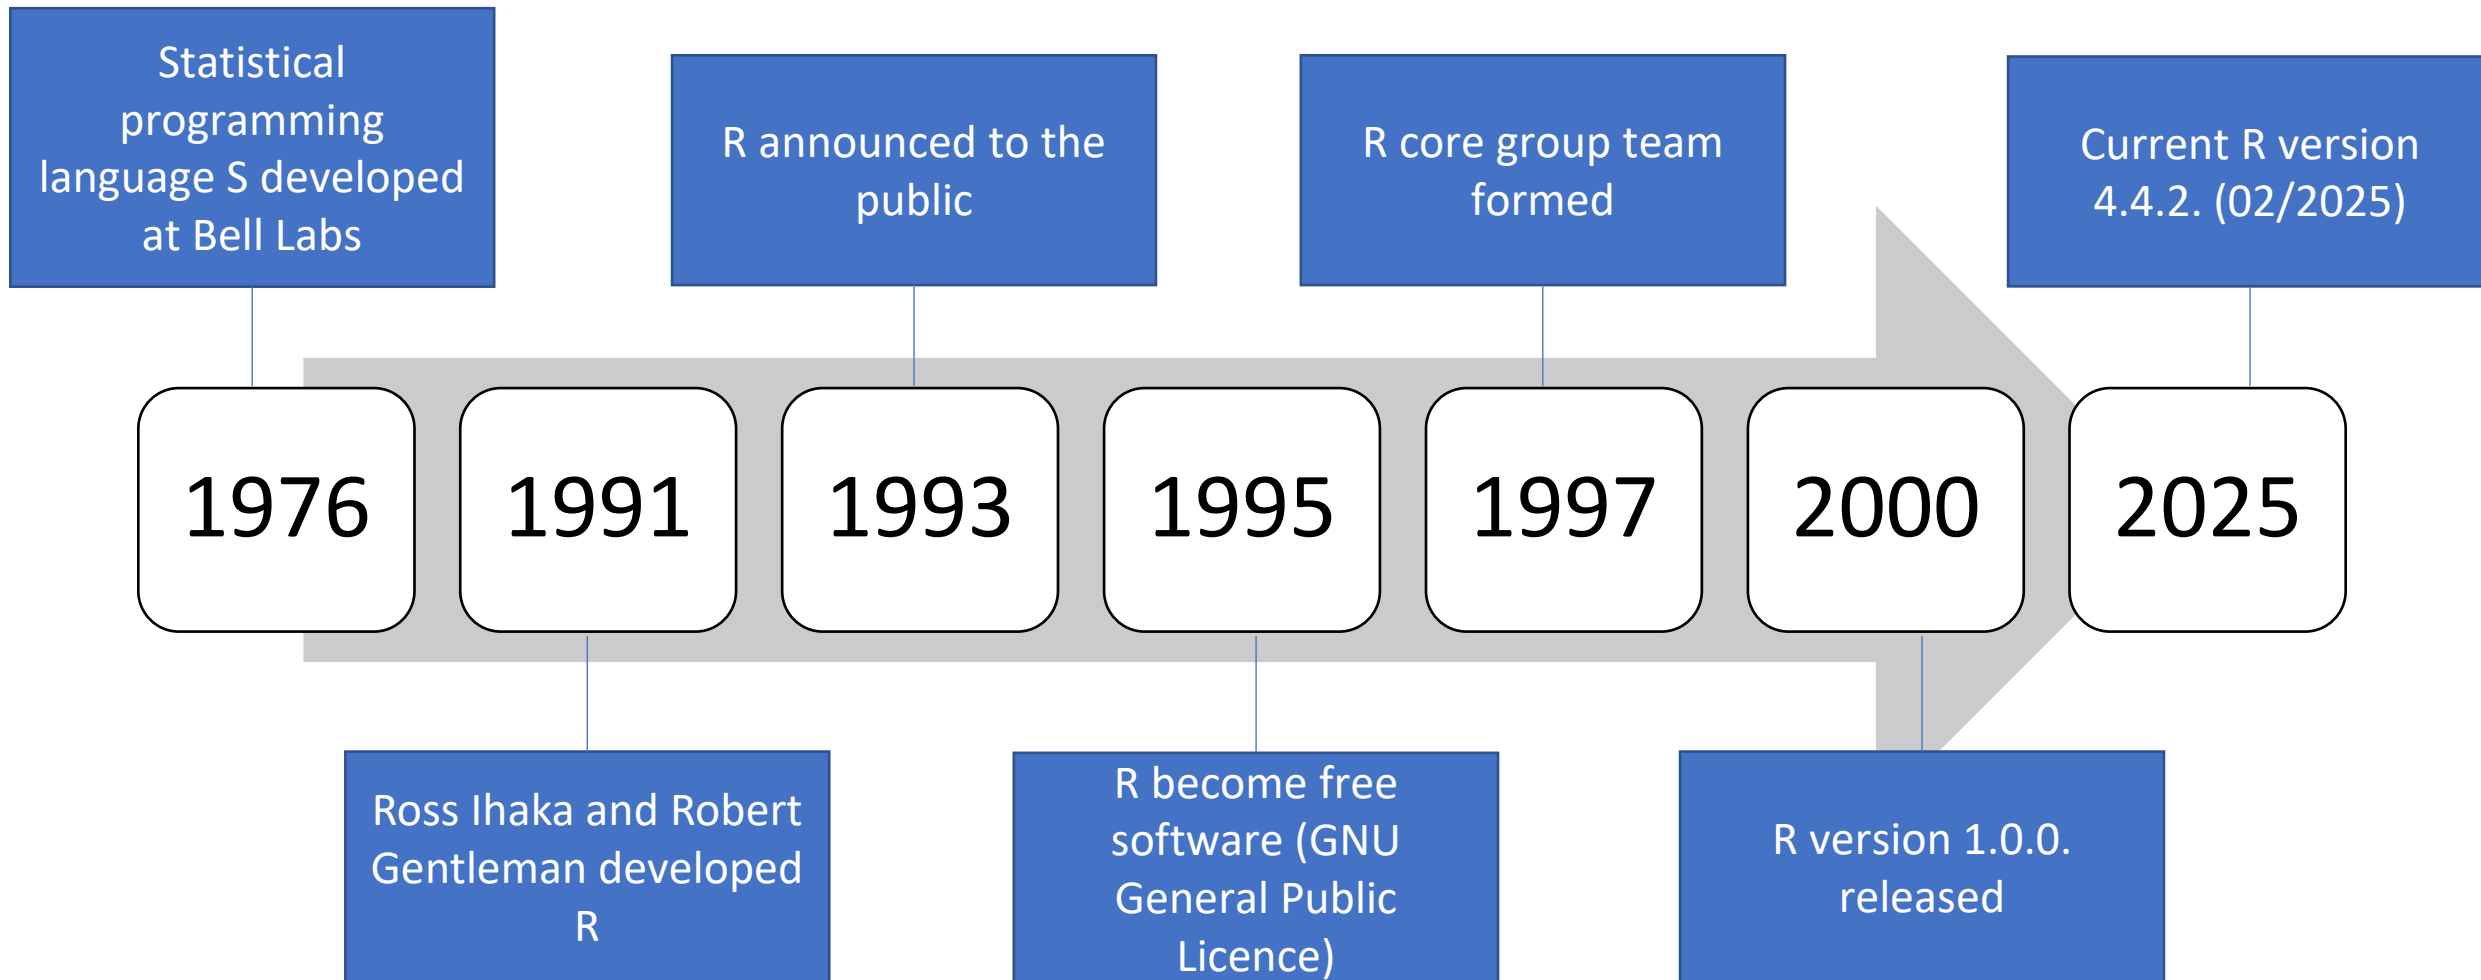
Statistical programming language S developed at Bell Labs

R announced to the public

R core group team formed

Current R version 4.4.2. (02/2025)

1976

1991

1993

1995

1997

2000

2025

Ross Ihaka and Robert Gentleman developed R

R become free software (GNU General Public Licence)

R version 1.0.0. released